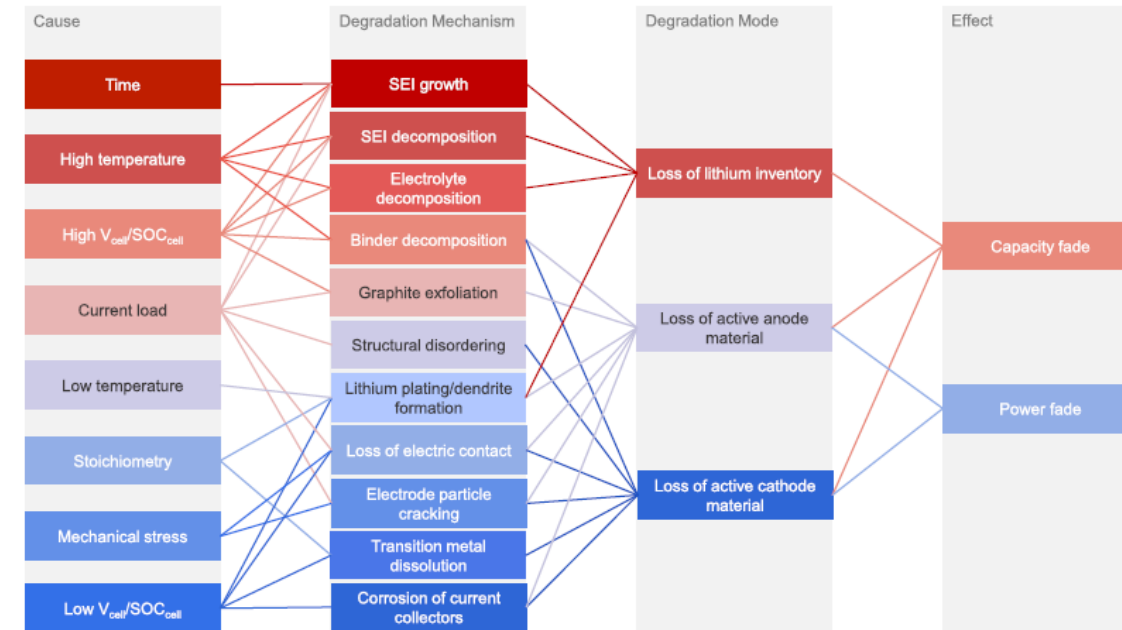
Cause

Time

High temperature

High $V_{cell}$/$SOC_{cell}$

Current load

Low temperature

Stoichiometry

Mechanical stress

Low $V_{cell}$/$SOC_{cell}$

Degradation Mechanism

SEI growth

SEI decomposition

Electrolyte decomposition

Binder decomposition

Graphite exfoliation

Structural disordering

Lithium plating/dendrite formation

Loss of electric contact

Electrode particle cracking

Transition metal dissolution

Corrosion of current collectors

Degradation Mode

Loss of lithium inventory

Loss of active anode material

Loss of active cathode material

Effect

Capacity fade

Power fade